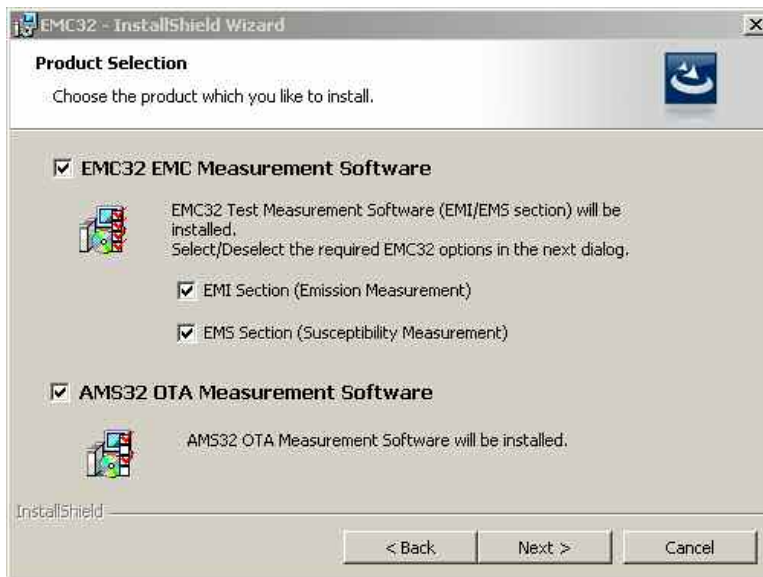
EMC32 - InstallShield Wizard

Product Selection

Choose the product which you like to install.

☑ EMC32 EMC Measurement Software

EMC32 Test Measurement Software (EMI/EMS section) will be installed.
Select/Deselect the required EMC32 options in the next dialog.

☑ EMI Section (Emission Measurement)

☑ EMS Section (Susceptibility Measurement)

☑ AMS32 OTA Measurement Software

AMS32 OTA Measurement Software will be installed.

InstallShield

< Back | Next > | Cancel